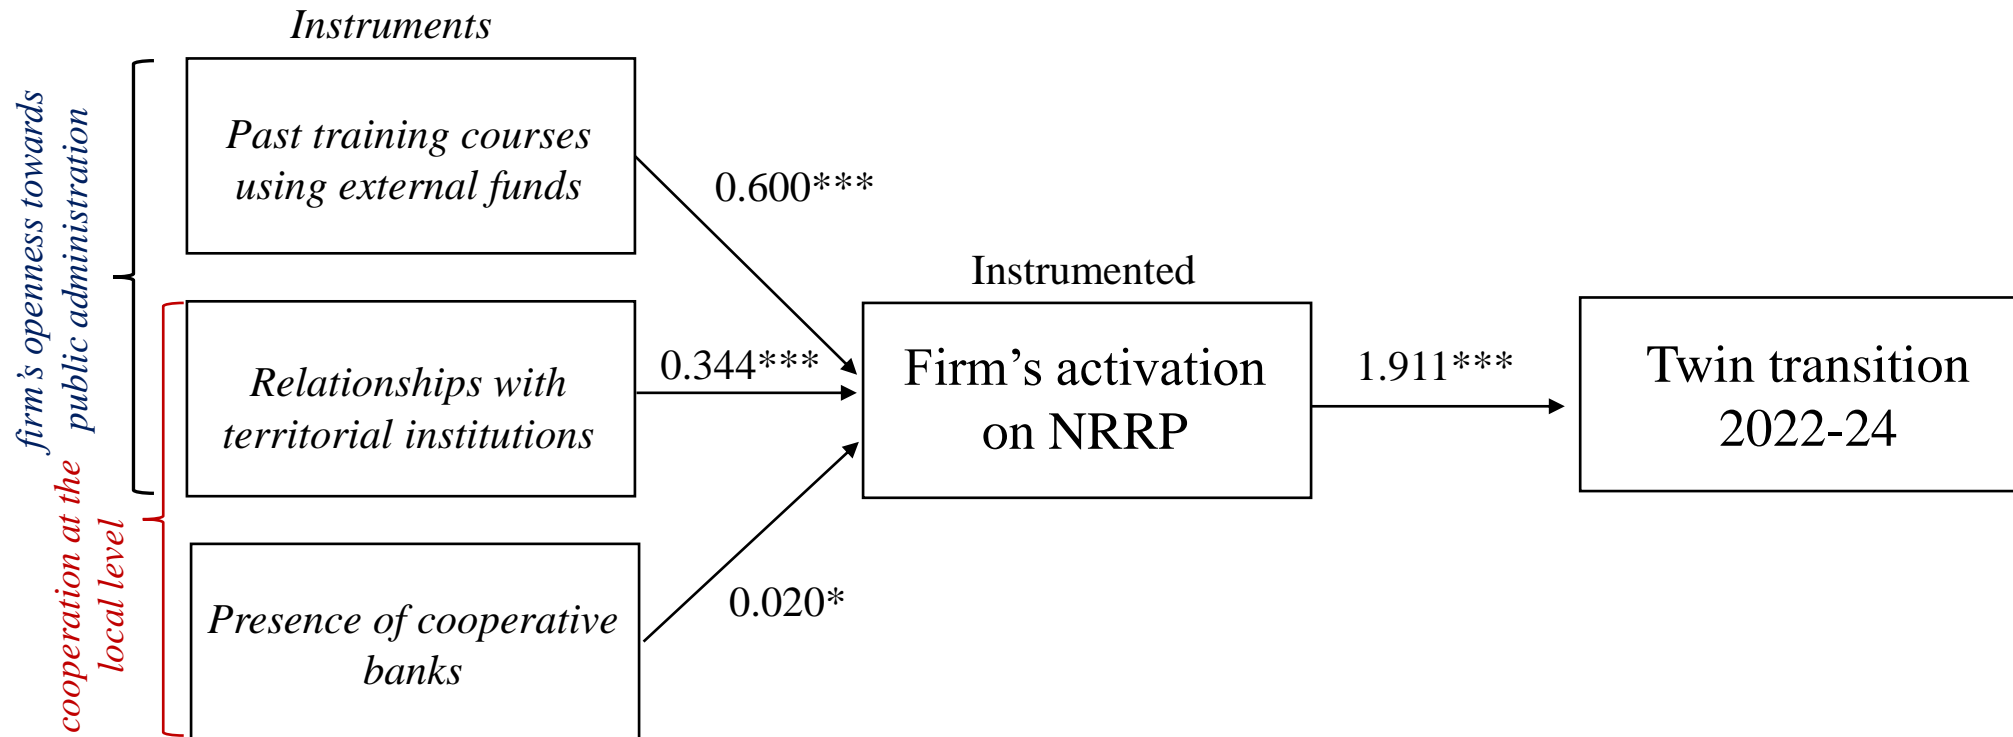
Instruments

firm's openness towards public administration

cooperation at the local level

Past training courses using external funds

Relationships with territorial institutions

Presence of cooperative banks

0.600***

0.344***

0.020*

Instrumented

Firm's activation on NRRP

1.911***

Twin transition 2022-24